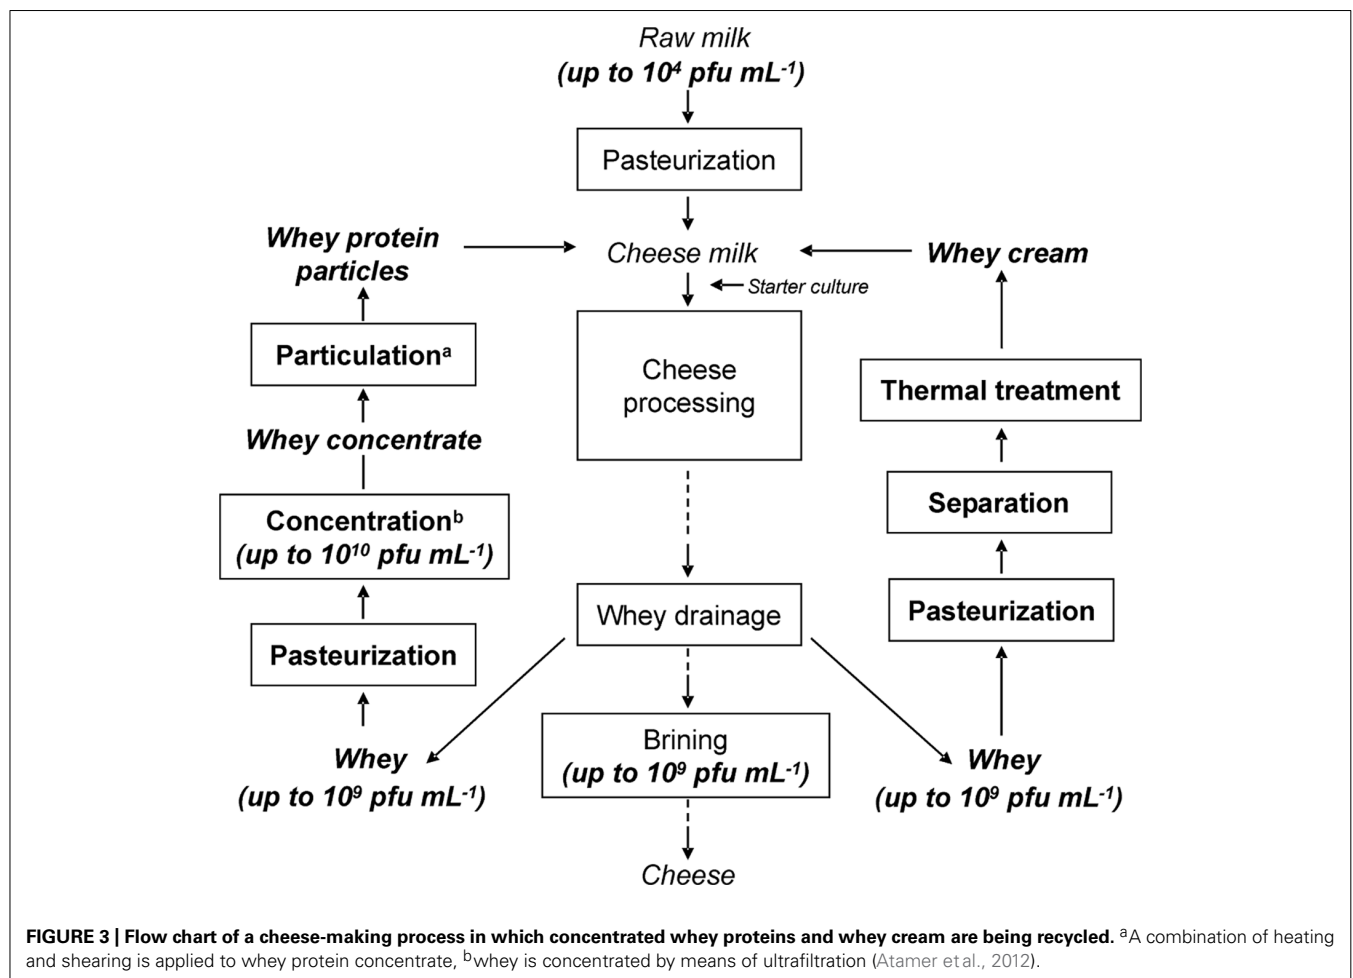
Raw milk
(up to $10^4$ pfu mL$^{-1}$)

Pasteurization

Whey protein particles

Cheese milk

Whey cream

Starter culture

Particulation$^a$

Cheese processing

Thermal treatment

Whey concentrate

Separation

Concentration$^b$
(up to $10^{10}$ pfu mL$^{-1}$)

Whey drainage

Pasteurization

Pasteurization

Brining
(up to $10^9$ pfu mL$^{-1}$)

Whey
(up to $10^9$ pfu mL$^{-1}$)

Whey
(up to $10^9$ pfu mL$^{-1}$)

Cheese

FIGURE 3 | Flow chart of a cheese-making process in which concentrated whey proteins and whey cream are being recycled. $^a$A combination of heating and shearing is applied to whey protein concentrate, $^b$whey is concentrated by means of ultrafiltration (Atamer et al., 2012).